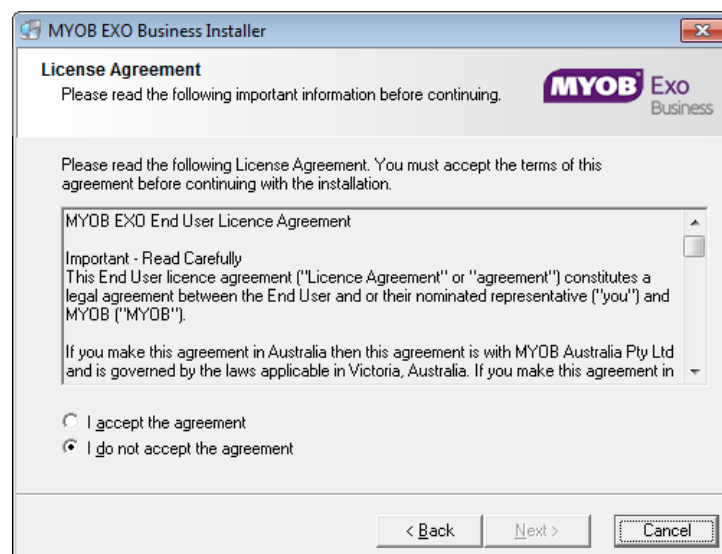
MYOB EXO Business Installer

License Agreement
Please read the following important information before continuing.

MYOB Exo Business

Please read the following License Agreement. You must accept the terms of this agreement before continuing with the installation.

MYOB EXO End User Licence Agreement

Important - Read Carefully
This End User licence agreement ("Licence Agreement" or "agreement") constitutes a legal agreement between the End User and or their nominated representative ("you") and MYOB ("MYOB").

If you make this agreement in Australia then this agreement is with MYOB Australia Pty Ltd and is governed by the laws applicable in Victoria, Australia. If you make this agreement in

I accept the agreement
I do not accept the agreement

< Back
Next >
Cancel